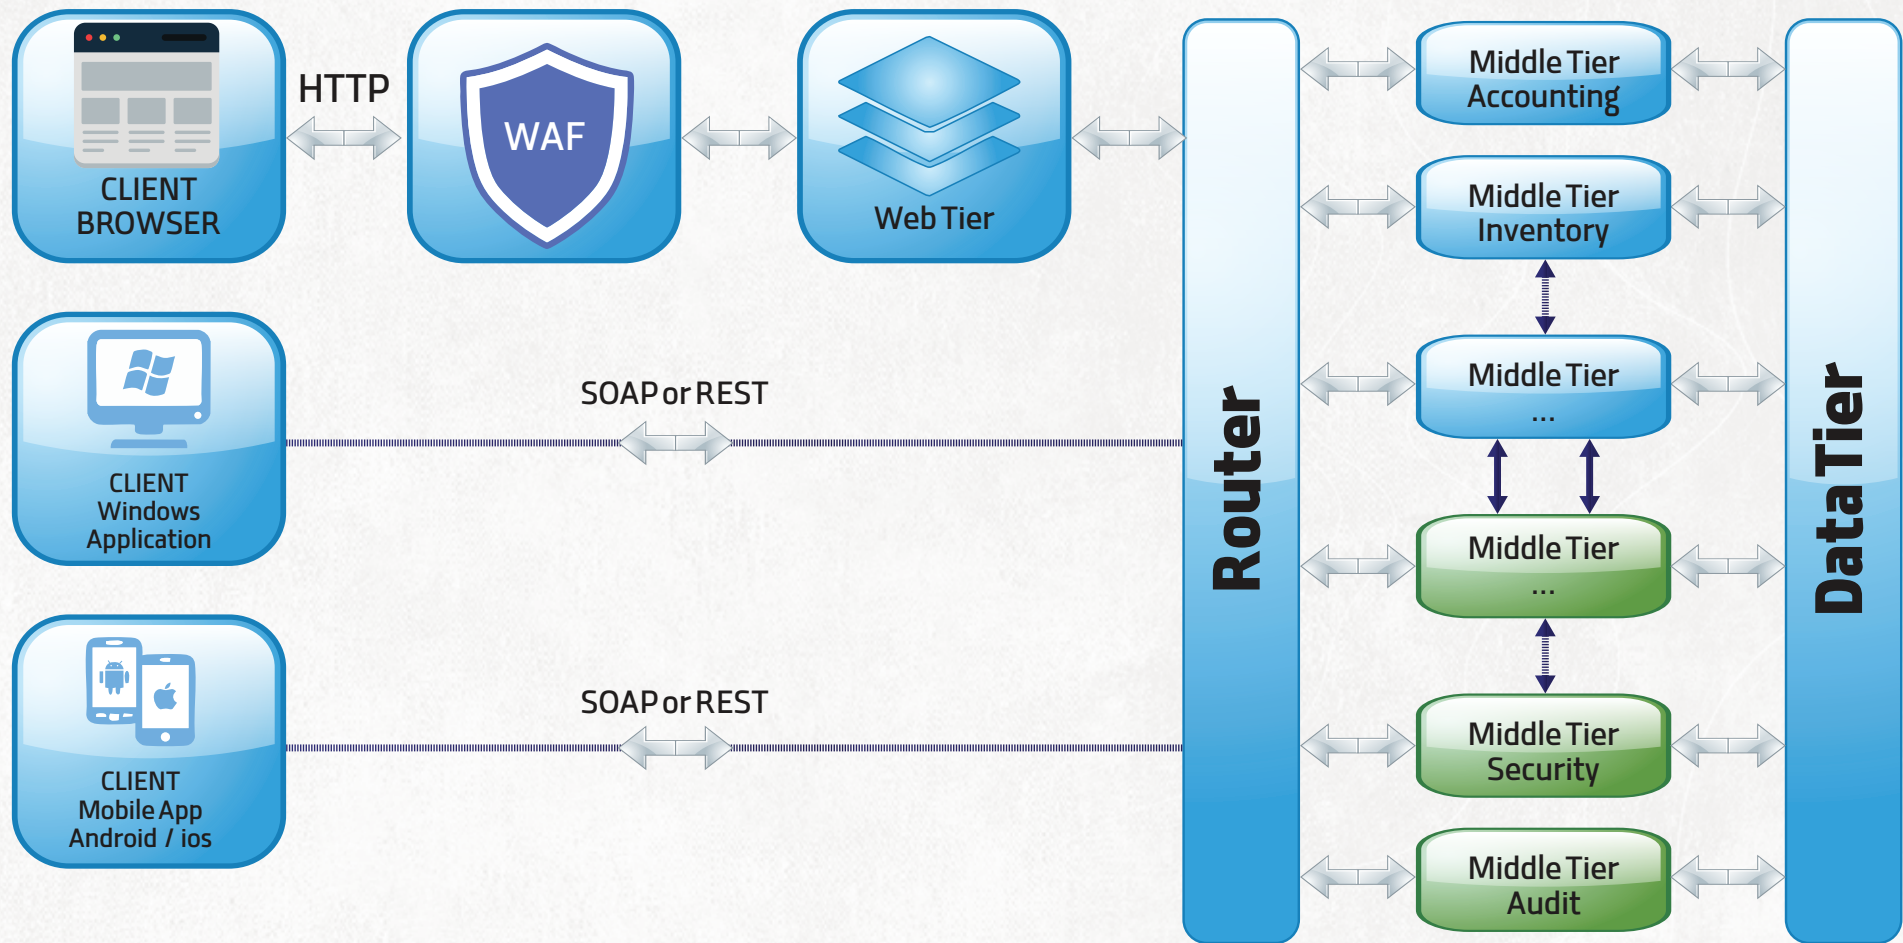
CLIENT BROWSER

HTTP

WAF

Web Tier

Router

Middle Tier Accounting

Middle Tier Inventory

Middle Tier ...

Middle Tier ...

Middle Tier Security

Middle Tier Audit

Data Tier

CLIENT Windows Application

SOAP or REST

CLIENT Mobile App Android / ios

SOAP or REST